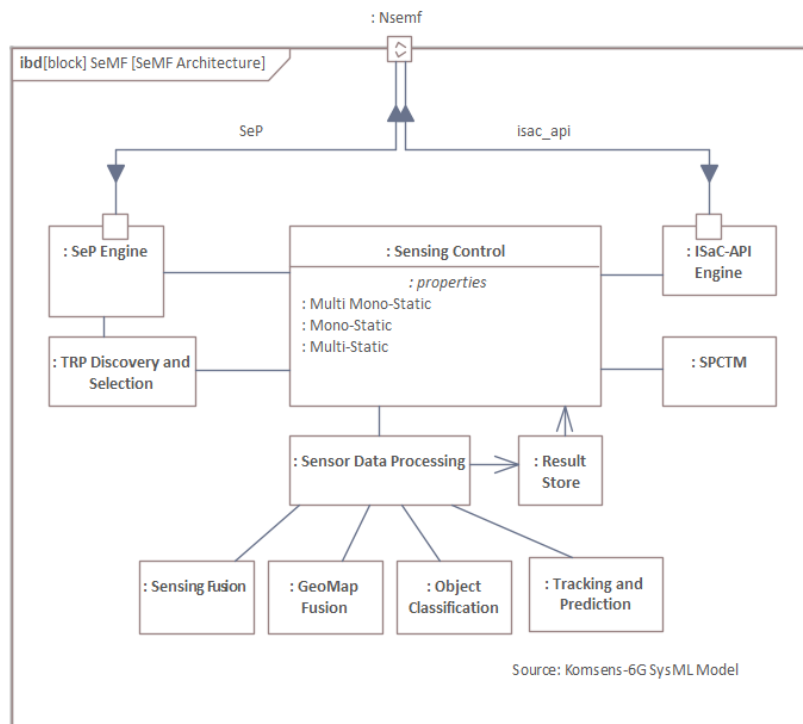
: Nsemf

ibd[block] SeMF [SeMF Architecture]

SeP

isac_api

: SeP Engine

: Sensing Control

: properties
: Multi Mono-Static
: Mono-Static
: Multi-Static

: ISaC-API Engine

: TRP Discovery and Selection

: SPCTM

: Sensor Data Processing

: Result Store

: Sensing Fusion

: GeoMap Fusion

: Object Classification

: Tracking and Prediction

Source: Komsens-6G SysML Model